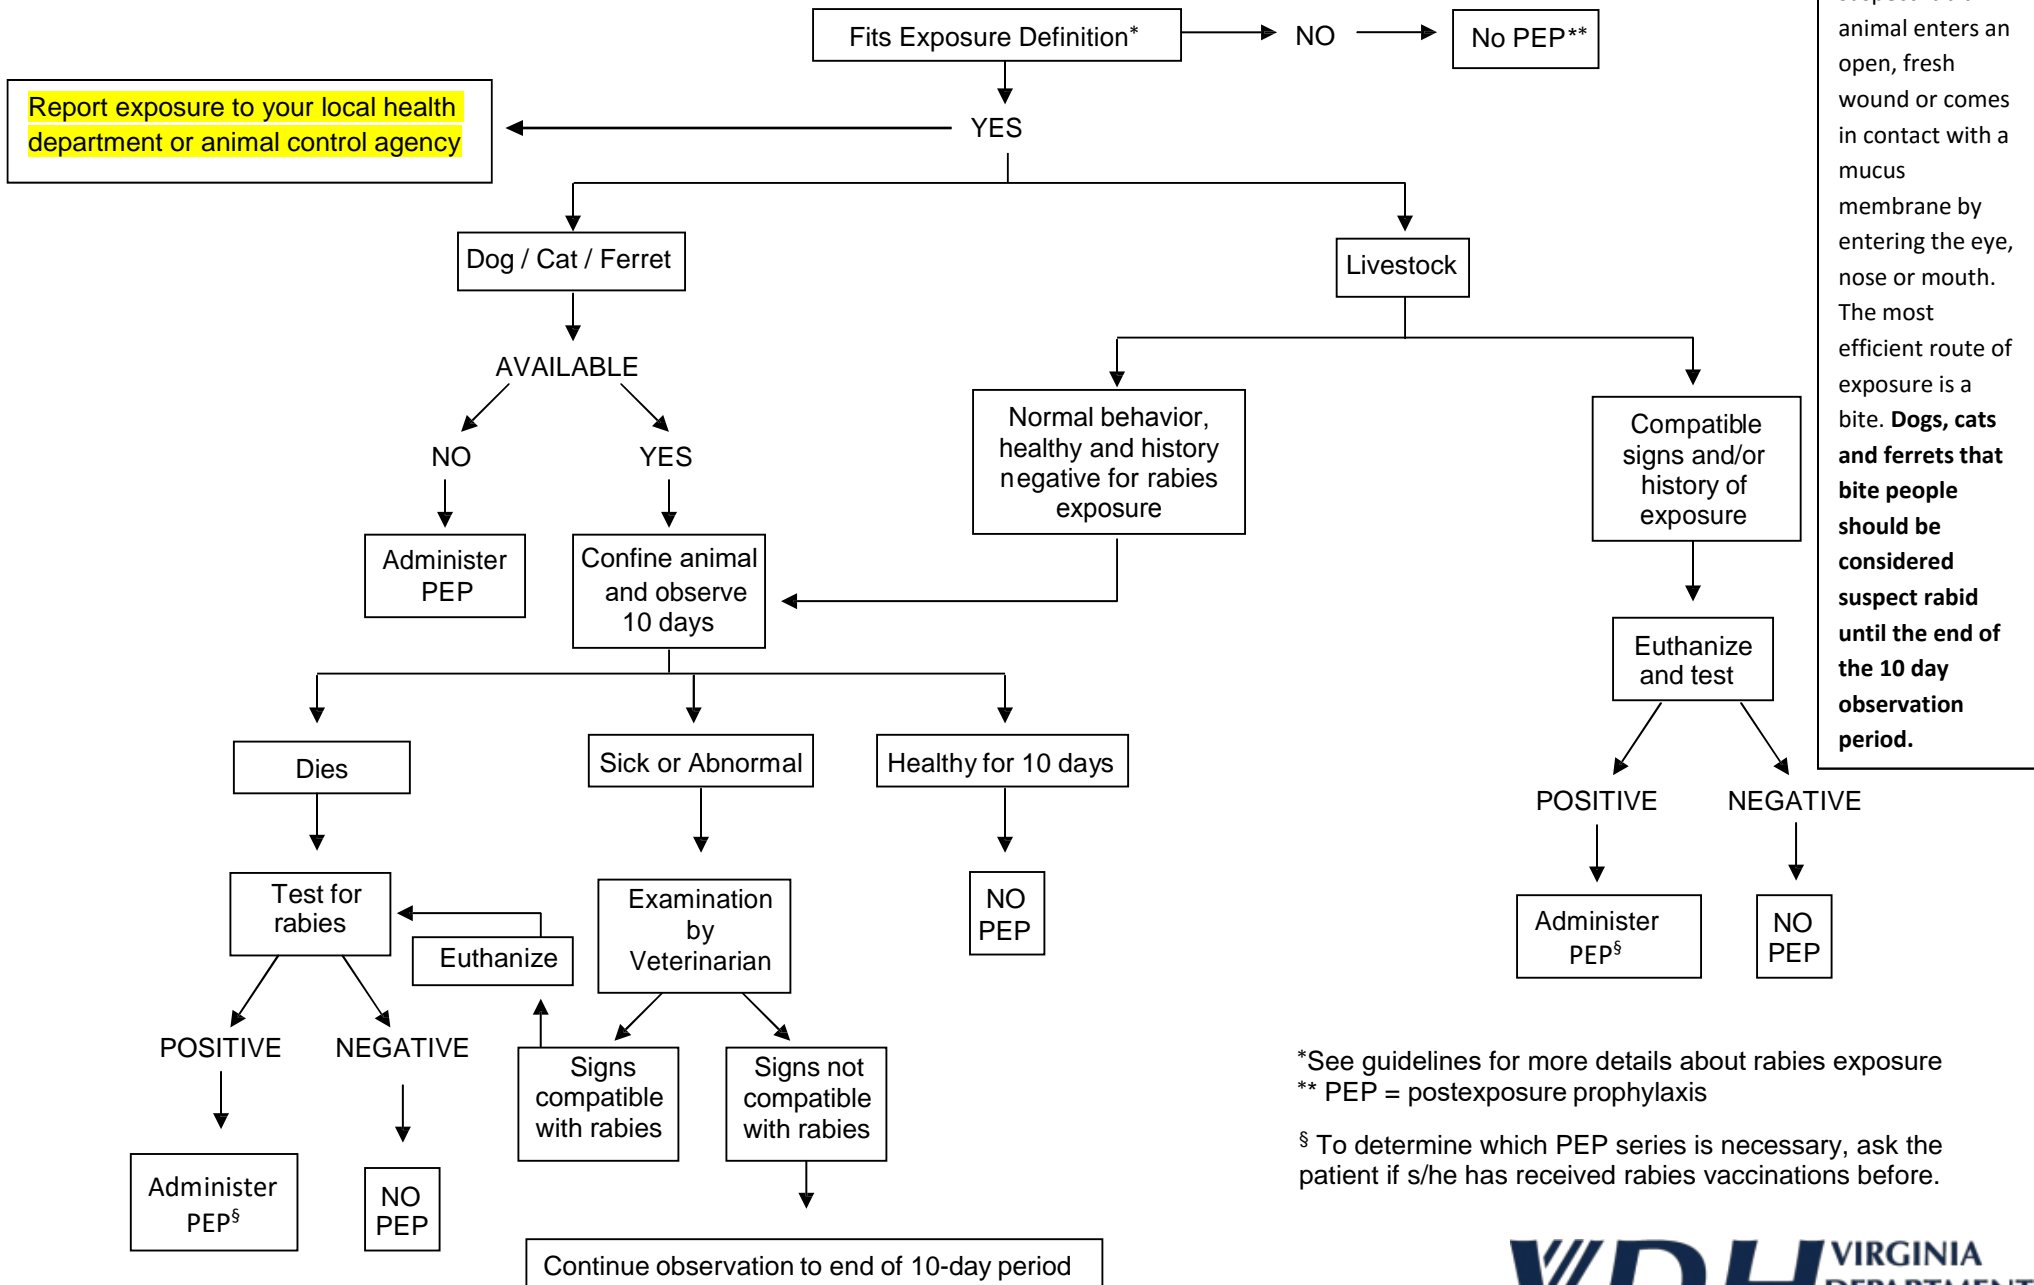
Fits Exposure Definition* NO No PEP**

YES

Report exposure to your local health department or animal control agency

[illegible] animal enters an open, fresh wound or comes in contact with a mucus membrane by entering the eye, nose or mouth. The most efficient route of exposure is a bite. **Dogs, cats and ferrets that bite people should be considered suspect rabid until the end of the 10 day observation period.**

Dog / Cat / Ferret

Livestock

AVAILABLE

NO

YES

Administer PEP

Confine animal and observe 10 days

Normal behavior, healthy and history negative for rabies exposure

Compatible signs and/or history of exposure

Euthanize and test

POSITIVE

NEGATIVE

Administer PEP$^{§}$

NO PEP

Dies

Sick or Abnormal

Healthy for 10 days

NO PEP

Test for rabies

Euthanize

Examination by Veterinarian

POSITIVE

NEGATIVE

Administer PEP$^{§}$

NO PEP

Signs compatible with rabies

Signs not compatible with rabies

Continue observation to end of 10-day period

*See guidelines for more details about rabies exposure
** PEP = postexposure prophylaxis

$^{§}$ To determine which PEP series is necessary, ask the patient if s/he has received rabies vaccinations before.

VDH VIRGINIA DEPARTMENT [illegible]